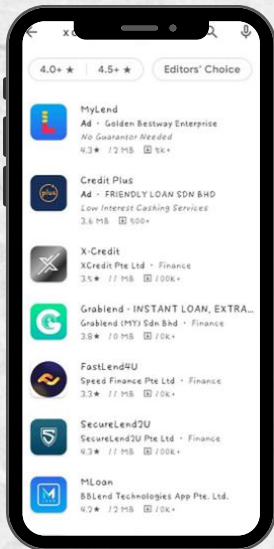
x c

4.0+ ★ | 4.5+ ★ | Editors' Choice

MyLend
Ad · Golden Bestway Enterprise
No Guarantor Needed
4.3★ 12 MB 5K+

Credit Plus
Ad · FRIENDLY LOAN SDN BHD
Low Interest Cashing Services
3.6 MB 500+

X-Credit
XCredit Pte Ltd · Finance
3.5★ 11 MB 100K+

Grablend - INSTANT LOAN, EXTRA...
Grablend (MY) Sdn Bhd · Finance
3.8★ 10 MB 10K+

FastLend4U
Speed Finance Pte Ltd · Finance
3.3★ 11 MB 10K+

SecureLend2U
SecureLend2U Pte Ltd · Finance
4.3★ 11 MB 10K+

MLoan
BBLend Technologies App Pte. Ltd.
4.2★ 12 MB 10K+